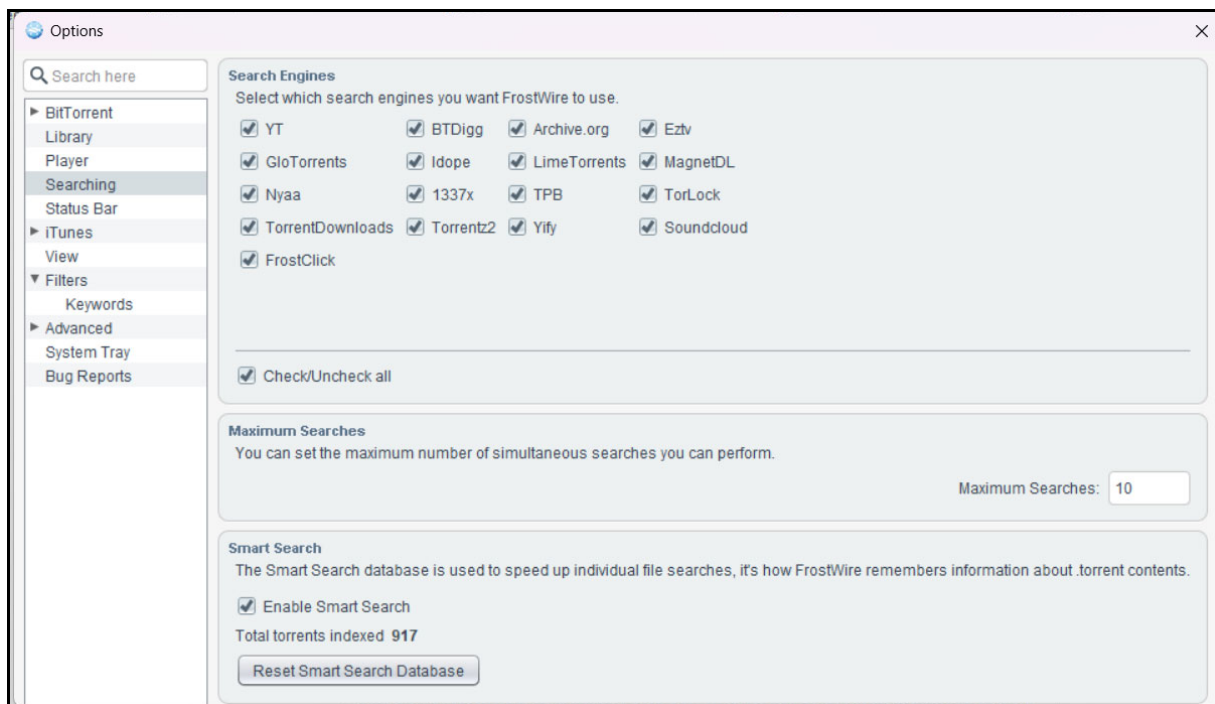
Options
×

Search here

► BitTorrent
Library
Player
Searching
Status Bar
► iTunes
View
▼ Filters
Keywords
► Advanced
System Tray
Bug Reports

Search Engines
Select which search engines you want FrostWire to use.

YT
BTDigg
Archive.org
Eztv
GloTorrents
Idope
LimeTorrents
MagnetDL
Nyaa
1337x
TPB
TorLock
TorrentDownloads
Torrentz2
Yify
Soundcloud
FrostClick

Check/Uncheck all

Maximum Searches
You can set the maximum number of simultaneous searches you can perform.

Maximum Searches: 10

Smart Search
The Smart Search database is used to speed up individual file searches, it's how FrostWire remembers information about .torrent contents.

Enable Smart Search

Total torrents indexed 917

Reset Smart Search Database